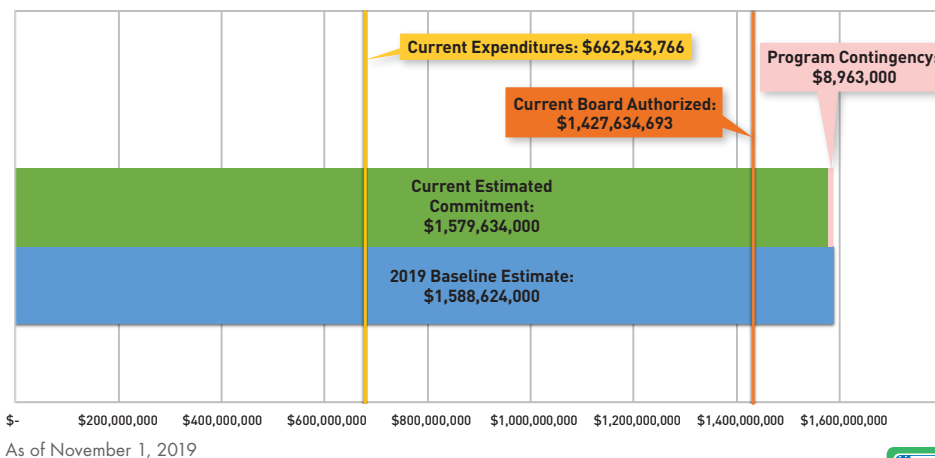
Current Expenditures: $662,543,766

Program Contingency: $8,963,000

Current Board Authorized: $1,427,634,693

Current Estimated Commitment: $1,579,634,000

2019 Baseline Estimate: $1,588,624,000

$- $200,000,000 $400,000,000 $600,000,000 $800,000,000 $1,000,000,000 $1,200,000,000 $1,400,000,000 $1,600,000,000

As of November 1, 2019